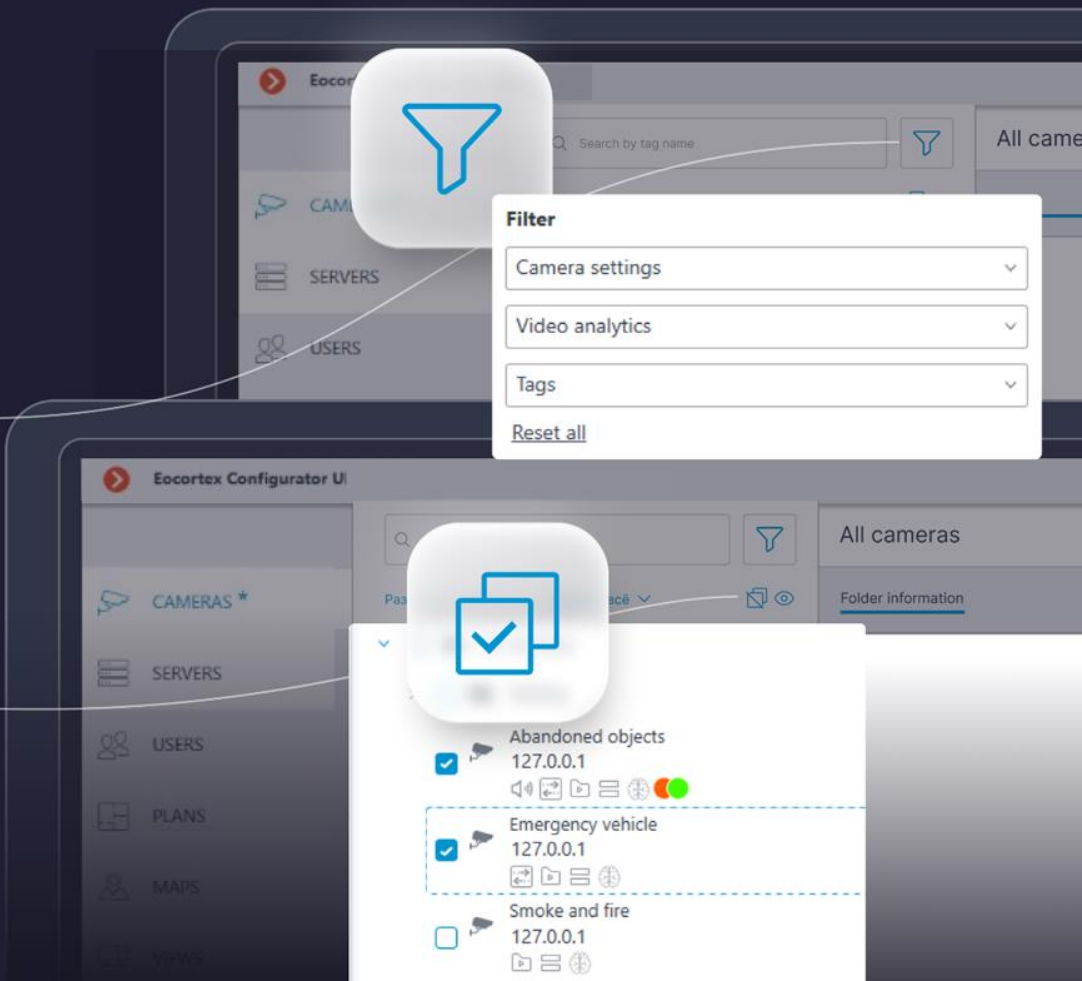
Eocor

Search by tag name

All came

CAM

SERVERS

USERS

Filter

Camera settings

Video analytics

Tags

Reset all

Eocortex Configurator UI

All cameras

CAMERAS *

Раз

асе

Folder information

SERVERS

USERS

PLANS

MAPS

VIEWS

Abandoned objects
127.0.0.1

Emergency vehicle
127.0.0.1

Smoke and fire
127.0.0.1